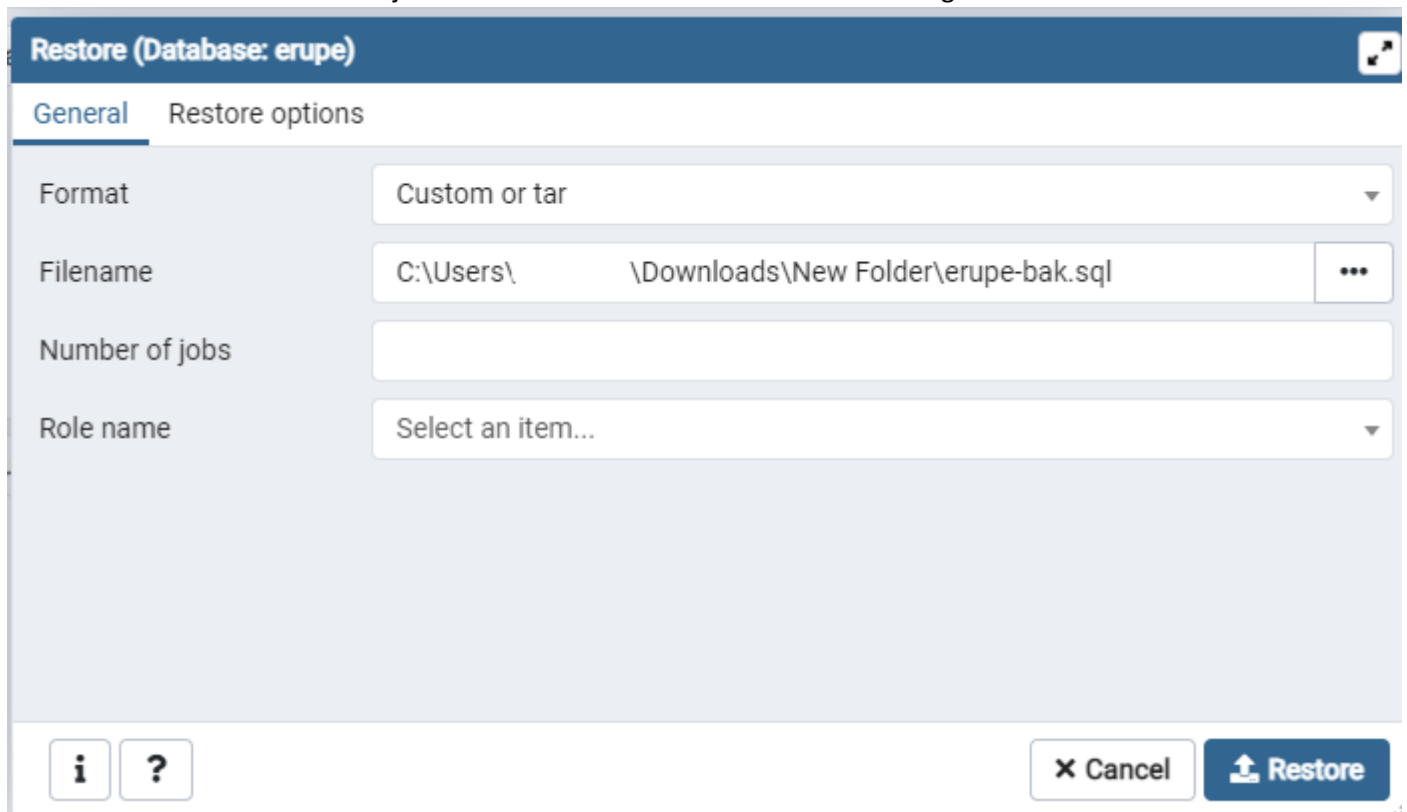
Restore (Database: erupe)

General Restore options

Format Custom or tar

Filename C:\Users\ \Downloads\New Folder\erupe-bak.sql •••

Number of jobs

Role name Select an item...

i ?

× Cancel Restore